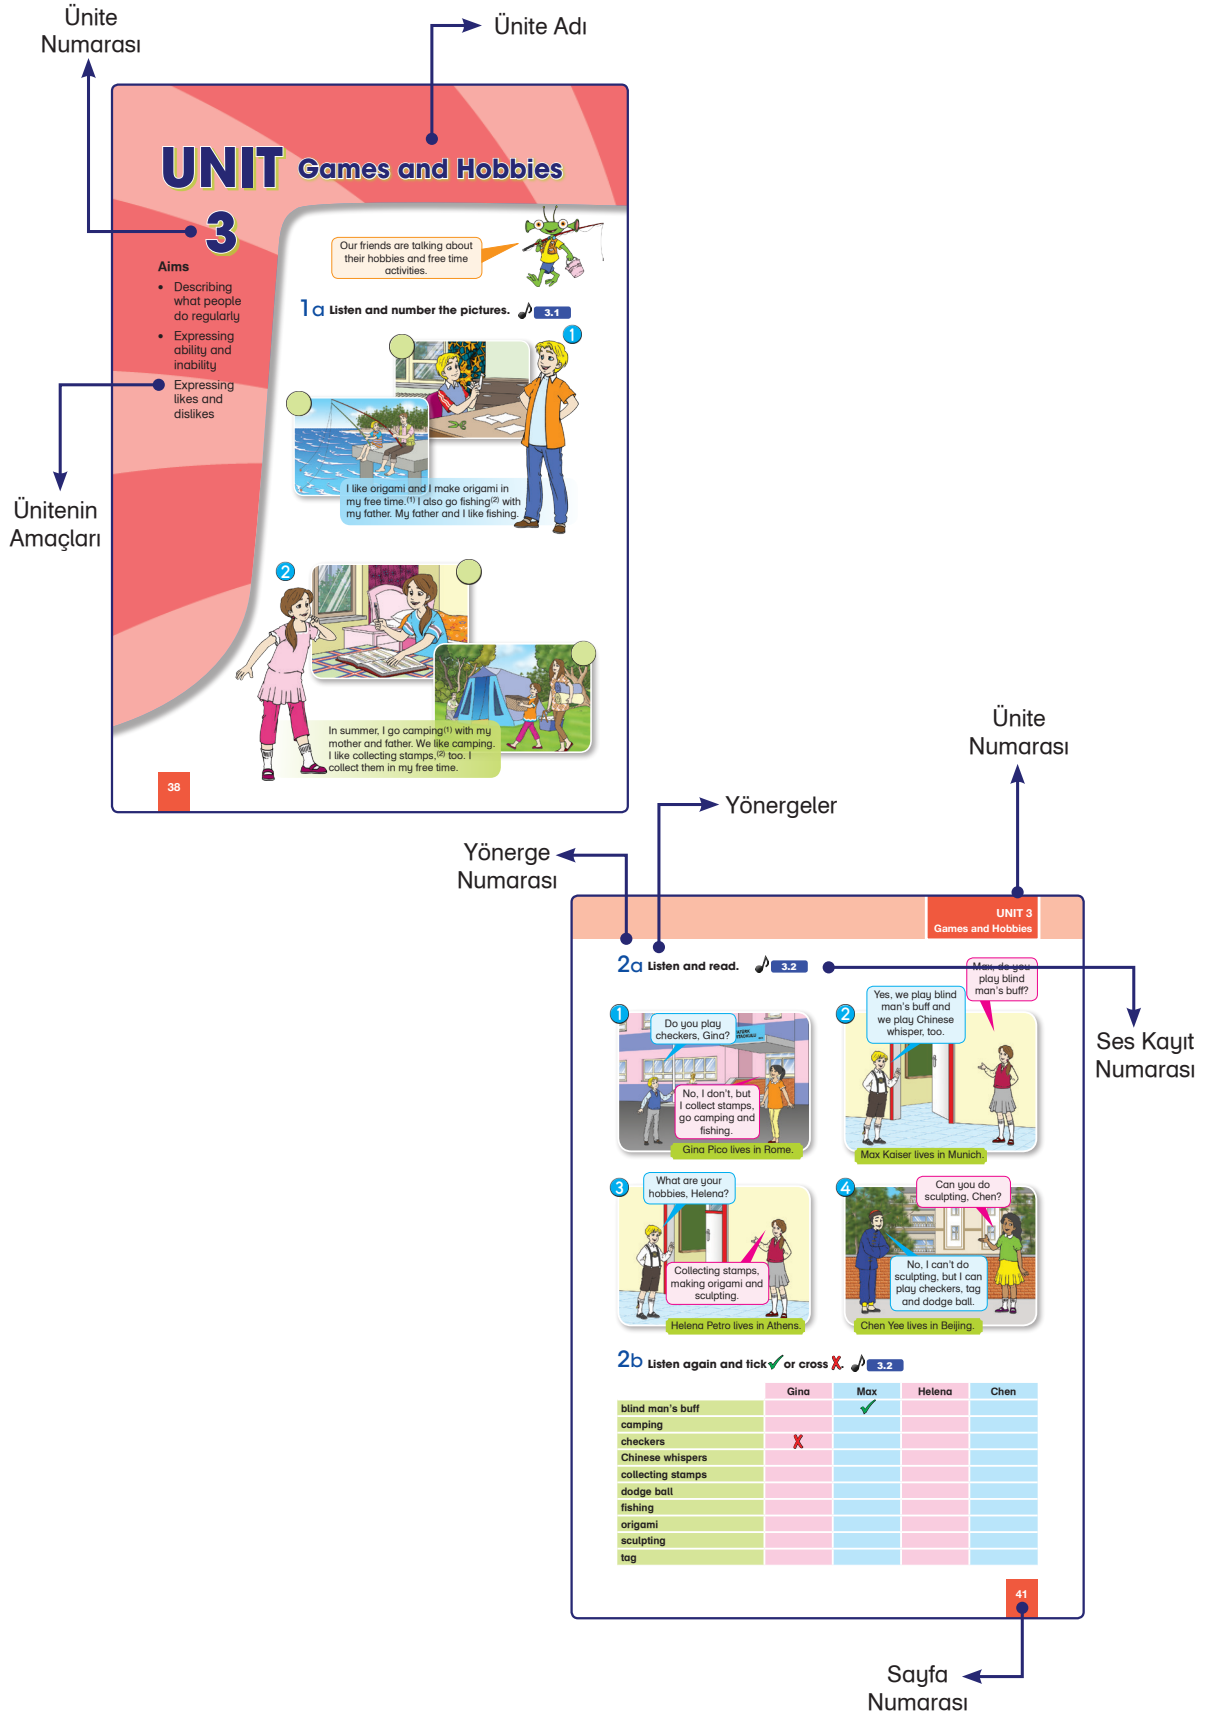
Ünite Numarası

Ünite Adı

UNIT 3 Games and Hobbies

Aims
• Describing what people do regularly
• Expressing ability and inability
• Expressing likes and dislikes

Ünitenin Amaçları

Our friends are talking about their hobbies and free time activities.

1a Listen and number the pictures. 3.1

1

I like origami and I make origami in my free time.$^{(1)}$ I also go fishing$^{(2)}$ with my father. My father and I like fishing.

2

In summer, I go camping$^{(1)}$ with my mother and father. We like camping. I like collecting stamps,$^{(2)}$ too. I collect them in my free time.

38

Ünite Numarası

Yönergeler

Yönerge Numarası

UNIT 3
Games and Hobbies

2a Listen and read. 3.2

Ses Kayıt Numarası

1
Do you play checkers, Gina?
No, I don't, but I collect stamps, go camping and fishing.
Gina Pico lives in Rome.

2
Max, do you play blind man's buff?
Yes, we play blind man's buff and we play Chinese whisper, too.
Max Kaiser lives in Munich.

3
What are your hobbies, Helena?
Collecting stamps, making origami and sculpting.
Helena Petro lives in Athens.

4
Can you do sculpting, Chen?
No, I can't do sculpting, but I can play checkers, tag and dodge ball.
Chen Yee lives in Beijing.

2b Listen again and tick ✓ or cross ✗. 3.2

| | Gina | Max | Helena | Chen |
|---|---|---|---|---|
| blind man's buff | | ✓ | | |
| camping | | | | |
| checkers | ✗ | | | |
| Chinese whispers | | | | |
| collecting stamps | | | | |
| dodge ball | | | | |
| fishing | | | | |
| origami | | | | |
| sculpting | | | | |
| tag | | | | |

41

Sayfa Numarası